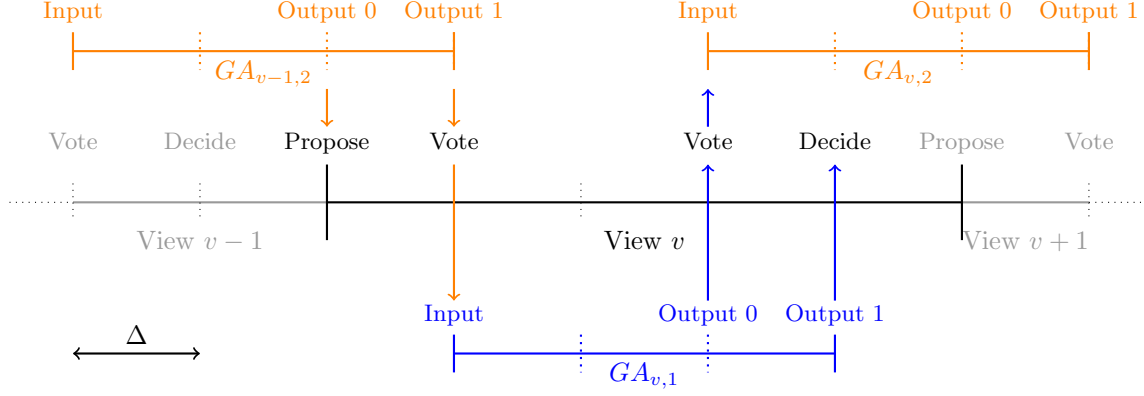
Input Output 0 Output 1
$GA_{v-1,2}$

Input Output 0 Output 1
$GA_{v,2}$

Vote Decide Propose Vote Vote Decide Propose Vote

View $v-1$ View $v$ View $v+1$

Input Output 0 Output 1

$\Delta$

$GA_{v,1}$